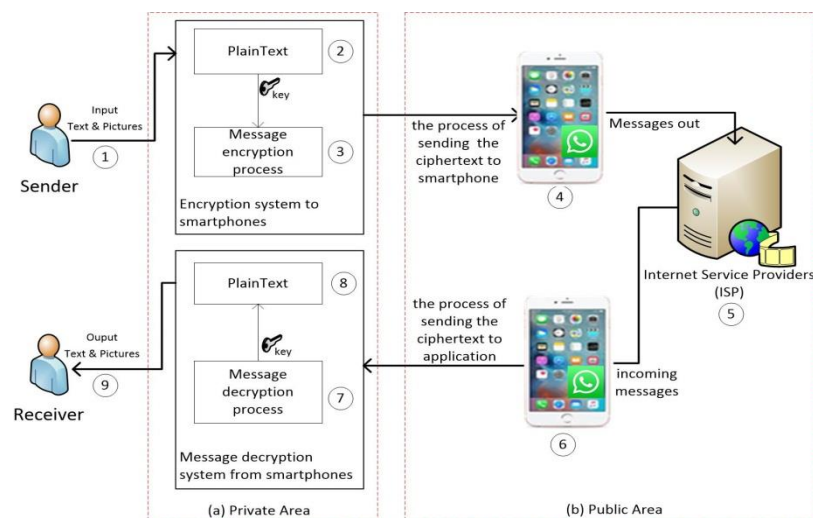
Input
Text & Pictures
1
Sender

PlainText
2
key
Message encryption process
3
Encryption system to smartphones

the process of sending the ciphertext to smartphone
4
Messages out

Internet Service Providers (ISP)
5

PlainText
8
key
Message decryption process
7
Message decryption system from smartphones

Ouput
Text & Pictures
9
Receiver

the process of sending the ciphertext to application
incoming messages
6

(a) Private Area
(b) Public Area